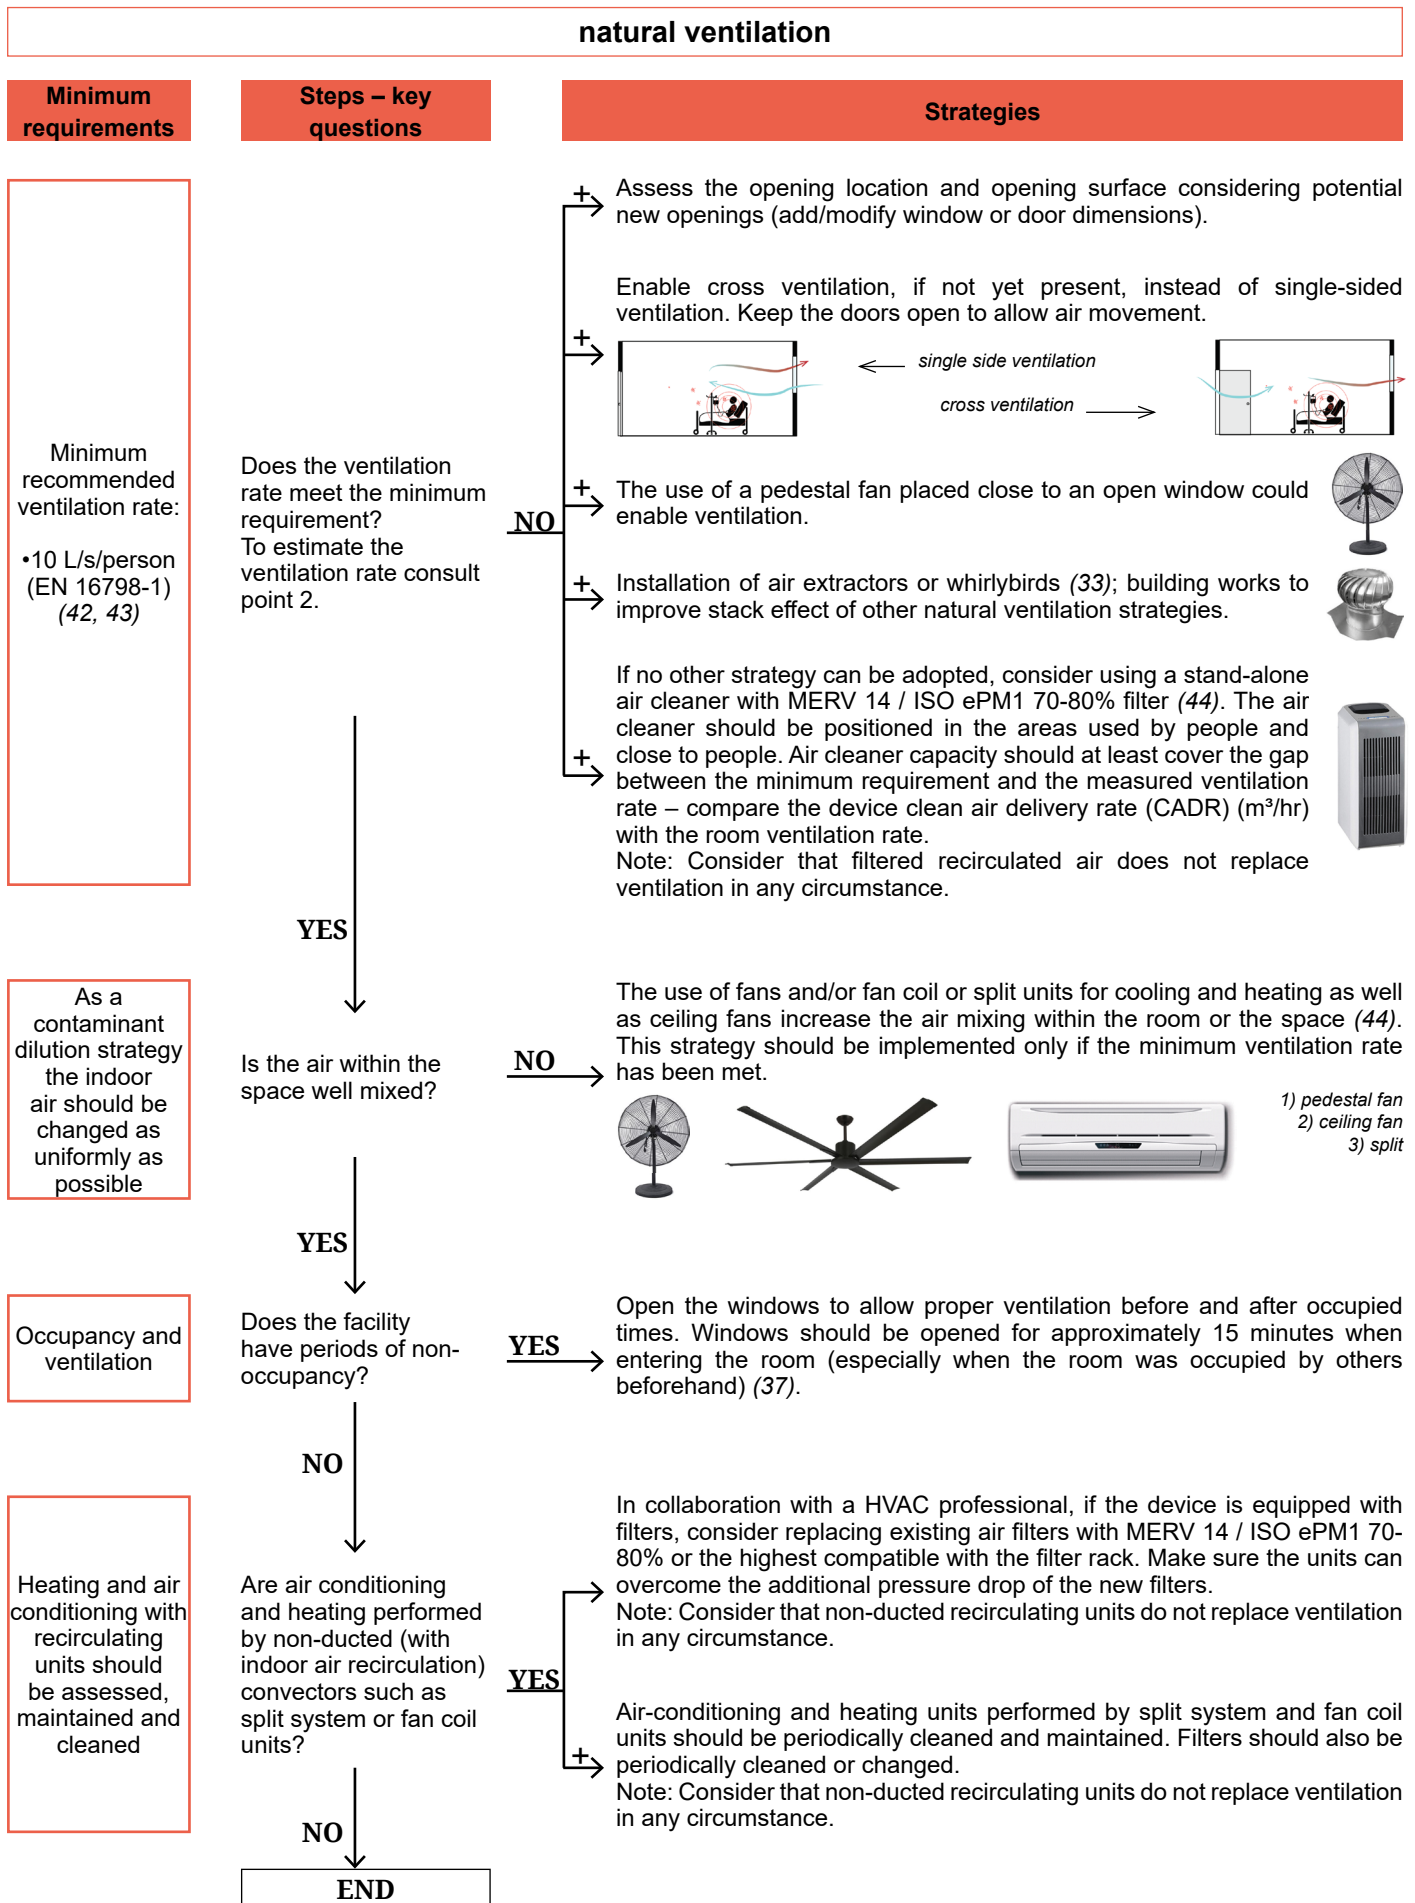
natural ventilation

Minimum requirements

Steps – key questions

Strategies

Minimum recommended ventilation rate:

•10 L/s/person (EN 16798-1) *(42, 43)*

Does the ventilation rate meet the minimum requirement? To estimate the ventilation rate consult point 2.

NO

+ Assess the opening location and opening surface considering potential new openings (add/modify window or door dimensions).

+ Enable cross ventilation, if not yet present, instead of single-sided ventilation. Keep the doors open to allow air movement.

single side ventilation

cross ventilation

+ The use of a pedestal fan placed close to an open window could enable ventilation.

+ Installation of air extractors or whirlybirds *(33)*; building works to improve stack effect of other natural ventilation strategies.

+ If no other strategy can be adopted, consider using a stand-alone air cleaner with MERV 14 / ISO ePM1 70-80% filter *(44)*. The air cleaner should be positioned in the areas used by people and close to people. Air cleaner capacity should at least cover the gap between the minimum requirement and the measured ventilation rate – compare the device clean air delivery rate (CADR) (m³/hr) with the room ventilation rate.
Note: Consider that filtered recirculated air does not replace ventilation in any circumstance.

YES

As a contaminant dilution strategy the indoor air should be changed as uniformly as possible

Is the air within the space well mixed?

NO

The use of fans and/or fan coil or split units for cooling and heating as well as ceiling fans increase the air mixing within the room or the space *(44)*. This strategy should be implemented only if the minimum ventilation rate has been met.

1) pedestal fan
2) ceiling fan
3) split

YES

Occupancy and ventilation

Does the facility have periods of non-occupancy?

YES

Open the windows to allow proper ventilation before and after occupied times. Windows should be opened for approximately 15 minutes when entering the room (especially when the room was occupied by others beforehand) *(37)*.

NO

Heating and air conditioning with recirculating units should be assessed, maintained and cleaned

Are air conditioning and heating performed by non-ducted (with indoor air recirculation) convectors such as split system or fan coil units?

YES

In collaboration with a HVAC professional, if the device is equipped with filters, consider replacing existing air filters with MERV 14 / ISO ePM1 70-80% or the highest compatible with the filter rack. Make sure the units can overcome the additional pressure drop of the new filters.
Note: Consider that non-ducted recirculating units do not replace ventilation in any circumstance.

+ Air-conditioning and heating units performed by split system and fan coil units should be periodically cleaned and maintained. Filters should also be periodically cleaned or changed.
Note: Consider that non-ducted recirculating units do not replace ventilation in any circumstance.

NO

END